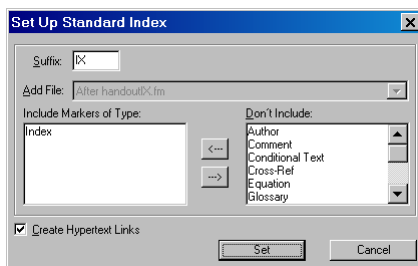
Set Up Standard Index

Suffix: IX

Add File: After handoutIX.fm

Include Markers of Type:

Index

<---

--->

Don't Include:

Author
Comment
Conditional Text
Cross-Ref
Equation
Glossary

Create Hypertext Links

Set

Cancel